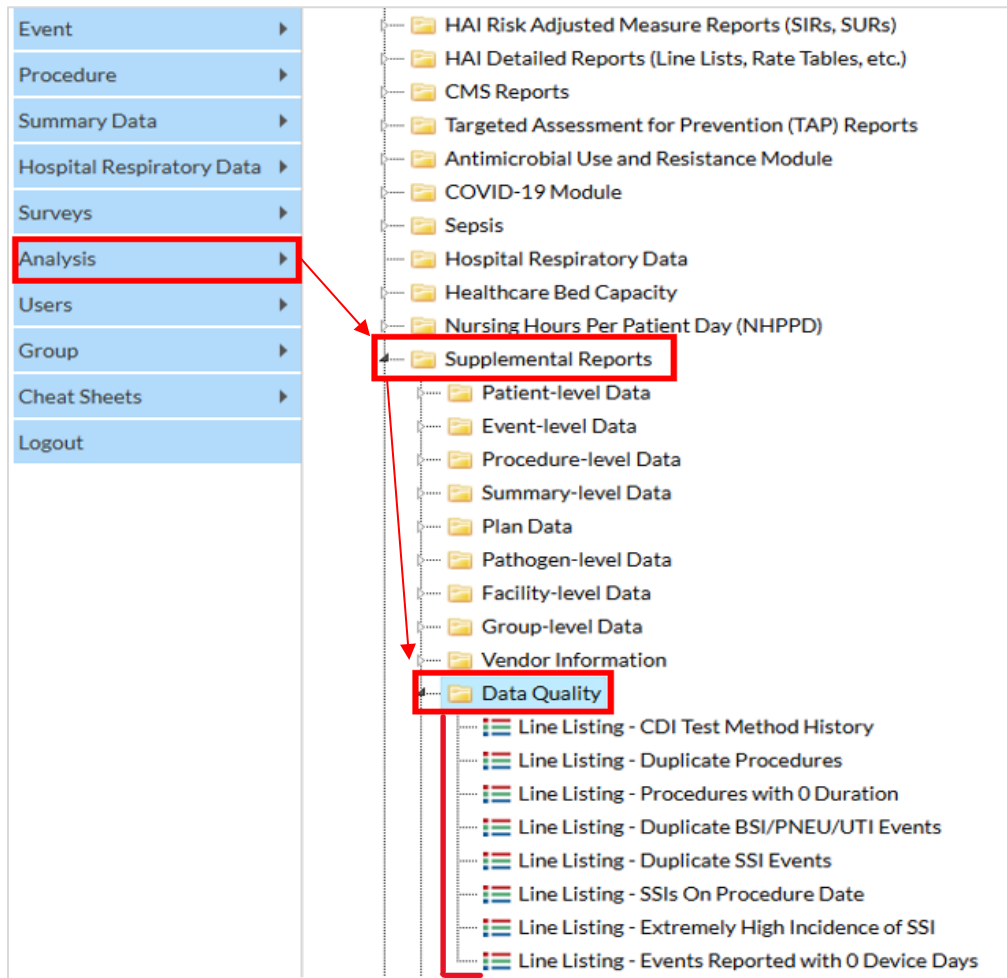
Event
Procedure
Summary Data
Hospital Respiratory Data
Surveys
Analysis
Users
Group
Cheat Sheets
Logout

HAI Risk Adjusted Measure Reports (SIRs, SURs)
HAI Detailed Reports (Line Lists, Rate Tables, etc.)
CMS Reports
Targeted Assessment for Prevention (TAP) Reports
Antimicrobial Use and Resistance Module
COVID-19 Module
Sepsis
Hospital Respiratory Data
Healthcare Bed Capacity
Nursing Hours Per Patient Day (NHPPD)
Supplemental Reports
Patient-level Data
Event-level Data
Procedure-level Data
Summary-level Data
Plan Data
Pathogen-level Data
Facility-level Data
Group-level Data
Vendor Information
Data Quality
Line Listing - CDI Test Method History
Line Listing - Duplicate Procedures
Line Listing - Procedures with 0 Duration
Line Listing - Duplicate BSI/PNEU/UTI Events
Line Listing - Duplicate SSI Events
Line Listing - SSIs On Procedure Date
Line Listing - Extremely High Incidence of SSI
Line Listing - Events Reported with 0 Device Days